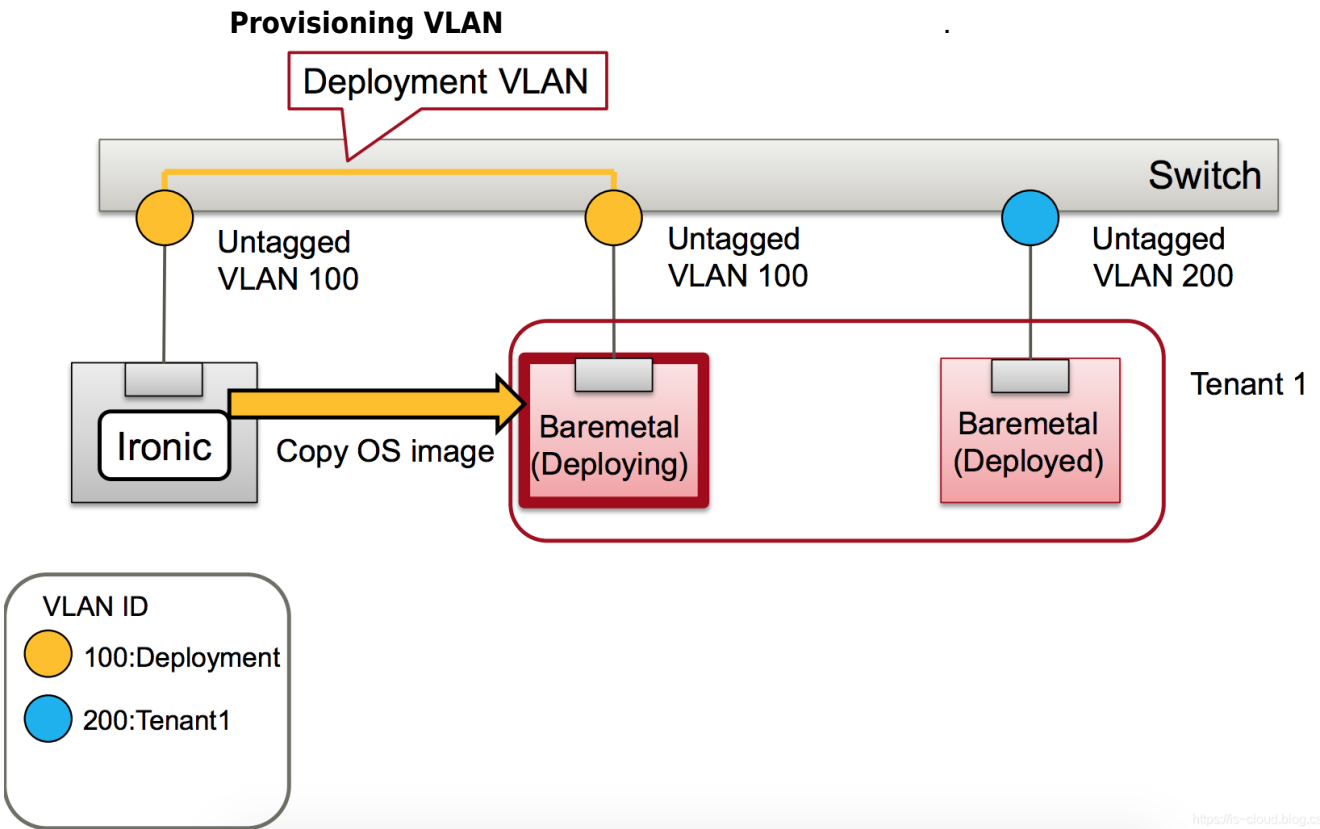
Provisioning VLAN

Deployment VLAN

Switch

Untagged
VLAN 100

Untagged
VLAN 100

Untagged
VLAN 200

Ironic

Copy OS image

Baremetal
(Deploying)

Baremetal
(Deployed)

Tenant 1

VLAN ID
100:Deployment
200:Tenant1

https://is-cloud.blog.cs